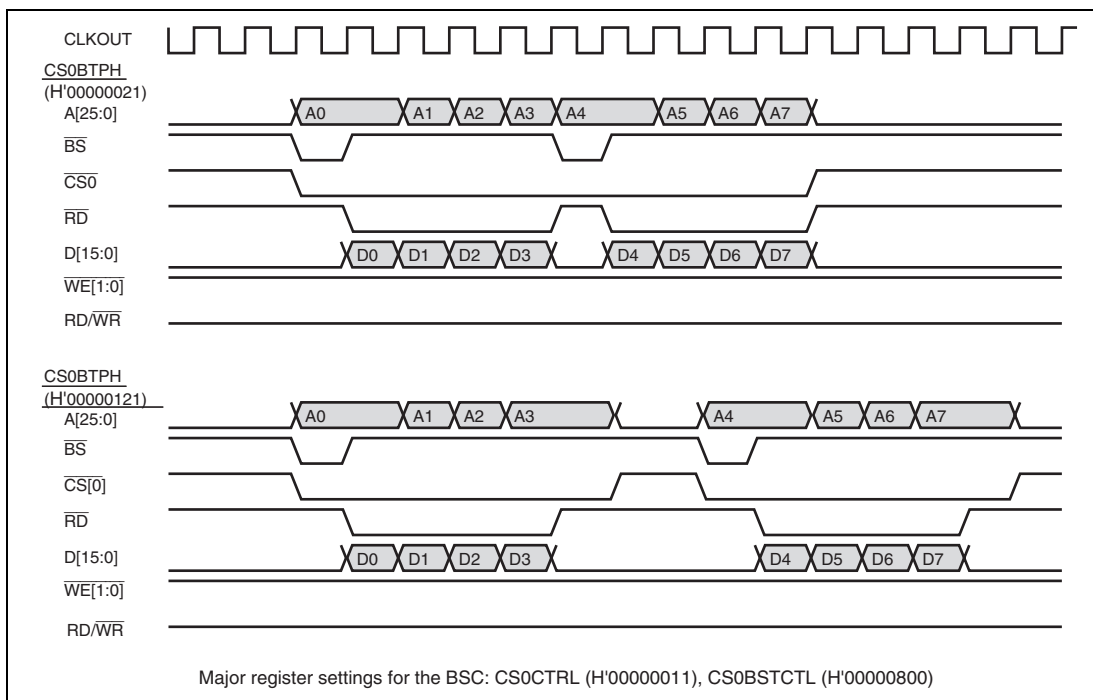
CLKOUT

CS0BTPH
(H'00000021)

A[25:0]
A0 A1 A2 A3 A4 A5 A6 A7

$\overline{BS}$

$\overline{CS0}$

$\overline{RD}$

D[15:0]
D0 D1 D2 D3 D4 D5 D6 D7

$\overline{WE[1:0]}$

RD/$\overline{WR}$

CS0BTPH
(H'00000121)

A[25:0]
A0 A1 A2 A3 A4 A5 A6 A7

$\overline{BS}$

$\overline{CS[0]}$

$\overline{RD}$

D[15:0]
D0 D1 D2 D3 D4 D5 D6 D7

$\overline{WE[1:0]}$

RD/$\overline{WR}$

Major register settings for the BSC: CS0CTRL (H'00000011), CS0BSTCTL (H'00000800)